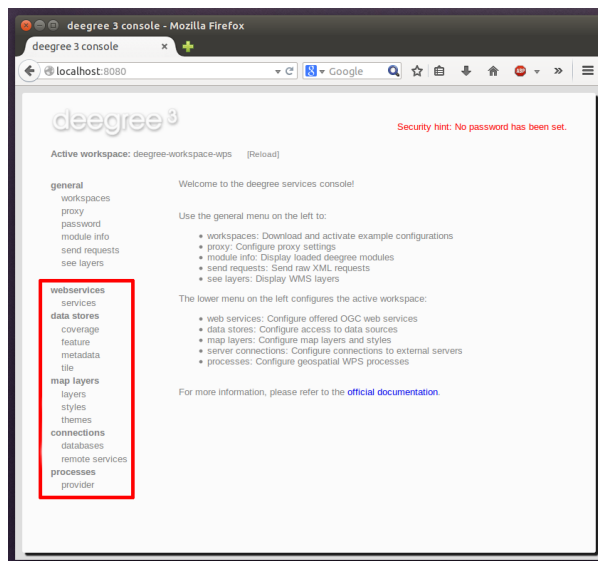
deegree 3 console - Mozilla Firefox

deegree 3 console

localhost:8080

Google

deegree 3

Security hint: No password has been set.

Active workspace: deegree-workspace-wps [Reload]

general
workspaces
proxy
password
module info
send requests
see layers

webservices
services
data stores
coverage
feature
metadata
tile
map layers
layers
styles
themes
connections
databases
remote services
processes
provider

Welcome to the deegree services console!

Use the general menu on the left to:

- workspaces: Download and activate example configurations
- proxy: Configure proxy settings
- module info: Display loaded deegree modules
- send requests: Send raw XML requests
- see layers: Display WMS layers

The lower menu on the left configures the active workspace:

- web services: Configure offered OGC web services
- data stores: Configure access to data sources
- map layers: Configure map layers and styles
- server connections: Configure connections to external servers
- processes: Configure geospatial WPS processes

For more information, please refer to the official documentation.